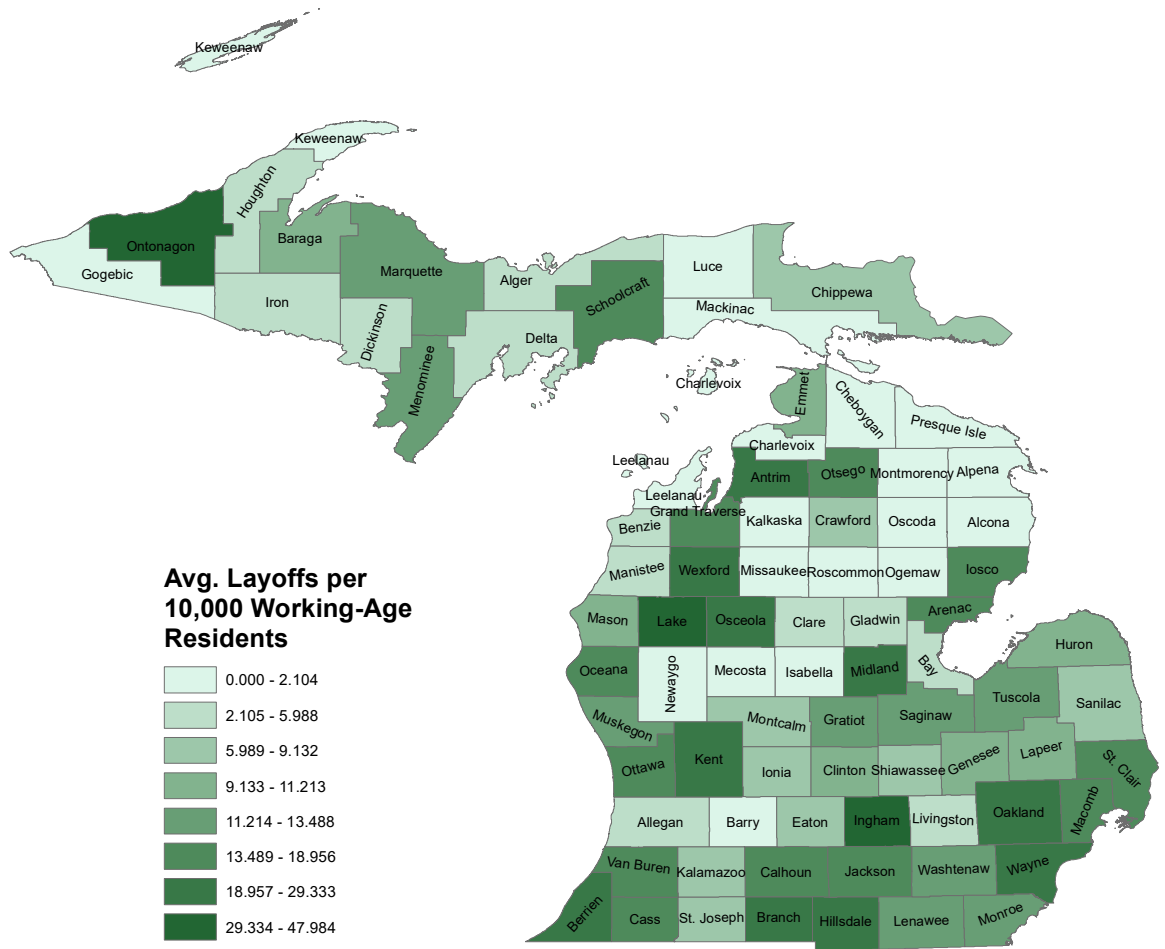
Keweenaw
Keweenaw
Houghton
Ontonagon
Gogebic
Baraga
Marquette
Alger
Luce
Chippewa
Iron
Schoolcraft
Mackinac
Dickinson
Delta
Menominee
Charlevoix
Emmet
Cheboygan
Presque Isle
Charlevoix
Leelanau
Antrim
Otsego
Montmorency
Alpena
Leelanau
Grand Traverse
Benzie
Kalkaska
Crawford
Oscoda
Alcona
Manistee
Wexford
Missaukee
Roscommon
Ogemaw
Iosco
Mason
Lake
Osceola
Clare
Gladwin
Arenac
Huron
Oceana
Newaygo
Mecosta
Isabella
Midland
Bay
Tuscola
Sanilac
Muskegon
Montcalm
Gratiot
Saginaw
Lapeer
St. Clair
Ottawa
Kent
Ionia
Clinton
Shiawassee
Genesee
Allegan
Barry
Eaton
Ingham
Livingston
Oakland
Macomb
Van Buren
Kalamazoo
Calhoun
Jackson
Washtenaw
Wayne
Berrien
Cass
St. Joseph
Branch
Hillsdale
Lenawee
Monroe

Avg. Layoffs per 10,000 Working-Age Residents
0.000 - 2.104
2.105 - 5.988
5.989 - 9.132
9.133 - 11.213
11.214 - 13.488
13.489 - 18.956
18.957 - 29.333
29.334 - 47.984